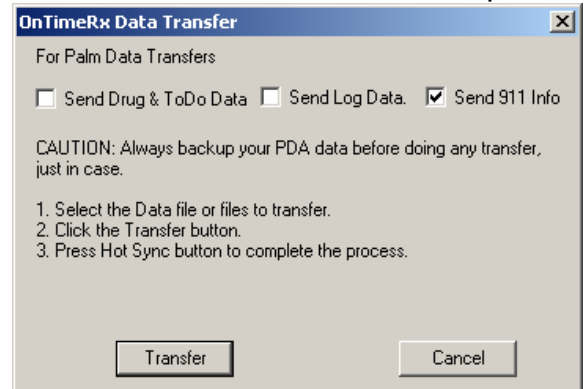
OnTimeRx Data Transfer

For Palm Data Transfers

Send Drug & ToDo Data  Send Log Data.  Send 911 Info

CAUTION: Always backup your PDA data before doing any transfer, just in case.

1. Select the Data file or files to transfer.
2. Click the Transfer button.
3. Press Hot Sync button to complete the process.

Transfer  Cancel